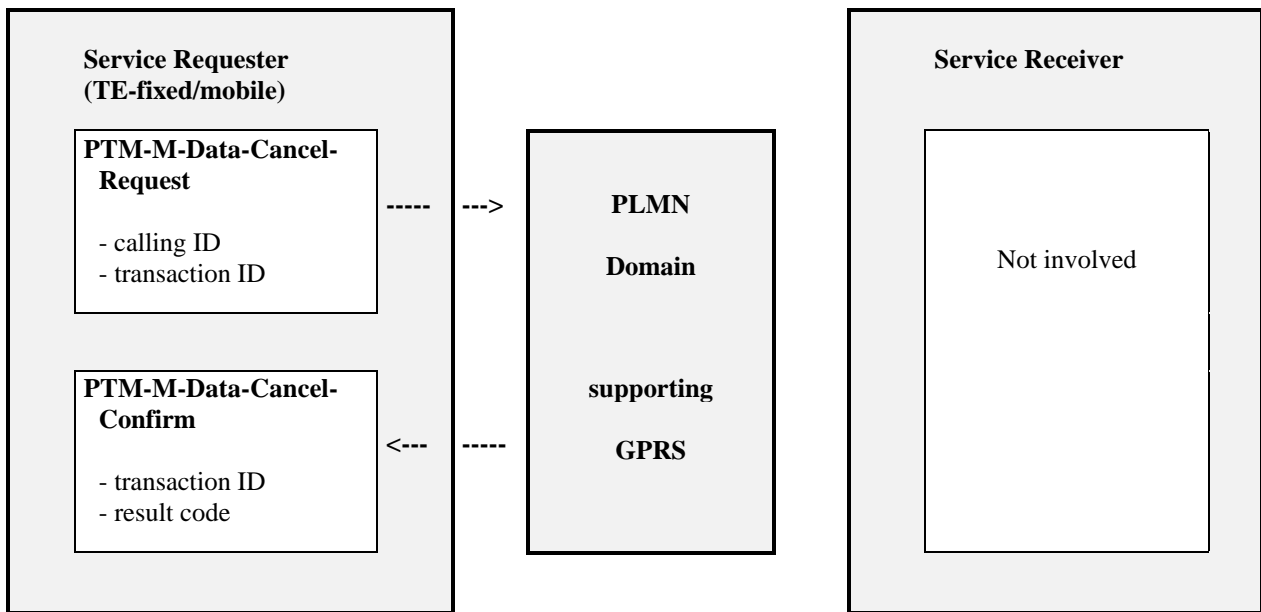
Service Requester (TE-fixed/mobile)

PTM-M-Data-Cancel-Request

- calling ID
- transaction ID

----- --->

PTM-M-Data-Cancel-Confirm

- transaction ID
- result code

<--- -----

PLMN

Domain

supporting

GPRS

Service Receiver

Not involved